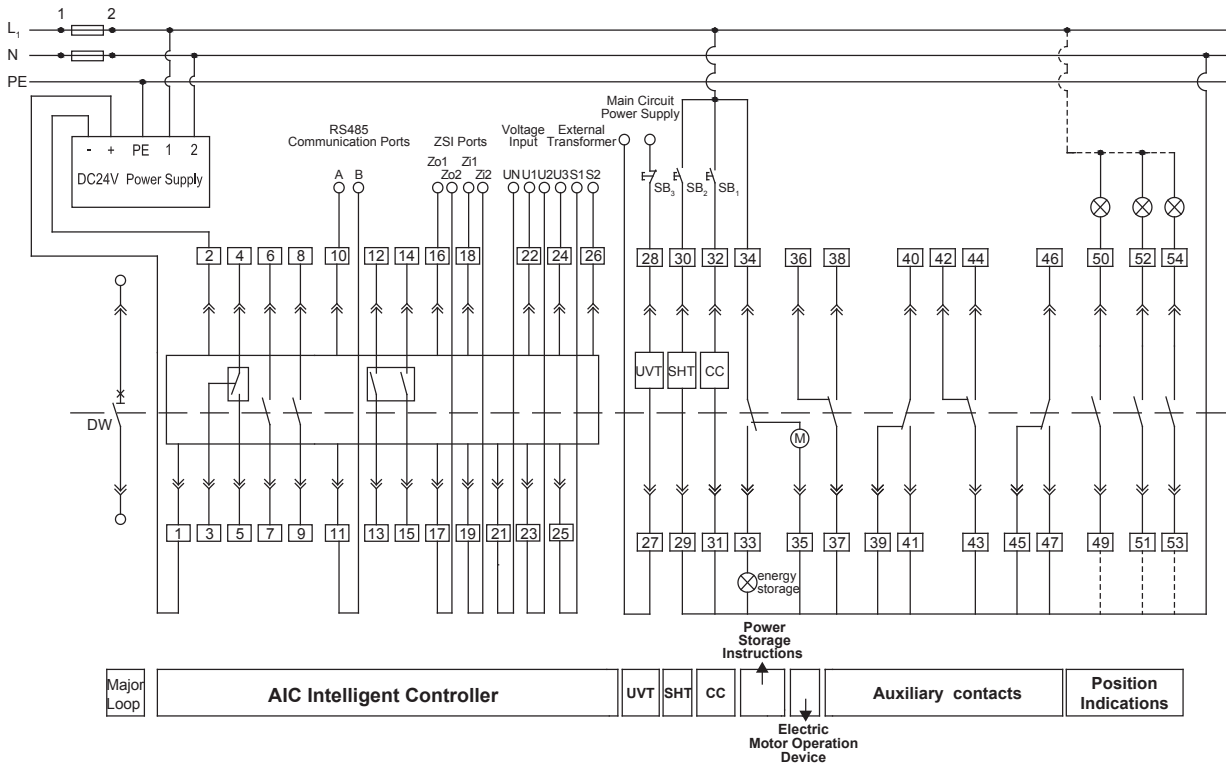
1 2
$L_1$
N
PE
- + PE 1 2
DC24V Power Supply
RS485 Communication Ports
A B
ZSI Ports
Zo1 Zi1
Zo2 Zi2
Voltage Input
External Transformer
UN U1 U2 U3 S1 S2
Main Circuit Power Supply
$SB_3$ $SB_2$ $SB_1$
2 4 6 8 10 12 14 16 18 22 24 26 28 30 32 34 36 38 40 42 44 46 50 52 54
DW
UVT SHT CC
M
1 3 5 7 9 11 13 15 17 19 21 23 25 27 29 31 33 35 37 39 41 43 45 47 49 51 53
energy storage
Power Storage Instructions
Major Loop
AIC Intelligent Controller
UVT SHT CC
Auxiliary contacts
Position Indications
Electric Motor Operation Device